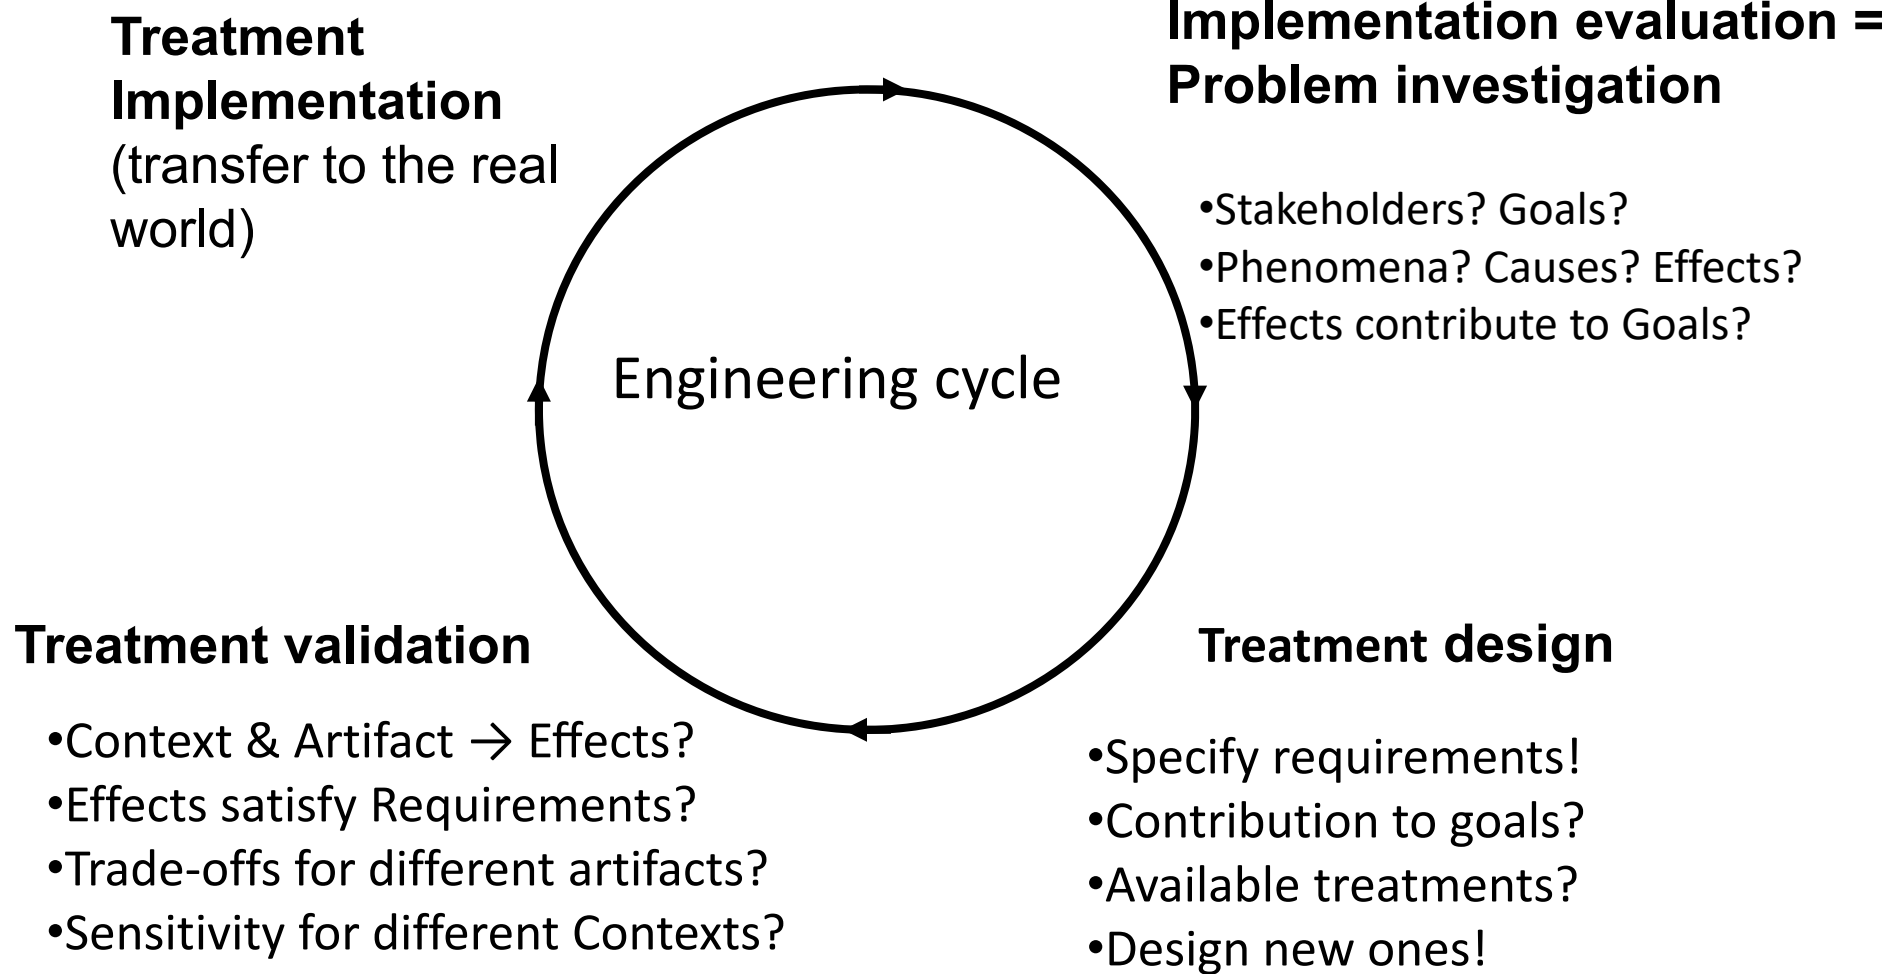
**Treatment Implementation**
(transfer to the real world)

**Implementation evaluation = Problem investigation**

•Stakeholders? Goals?
•Phenomena? Causes? Effects?
•Effects contribute to Goals?

Engineering cycle

**Treatment validation**

•Context & Artifact $\rightarrow$ Effects?
•Effects satisfy Requirements?
•Trade-offs for different artifacts?
•Sensitivity for different Contexts?

**Treatment design**

•Specify requirements!
•Contribution to goals?
•Available treatments?
•Design new ones!